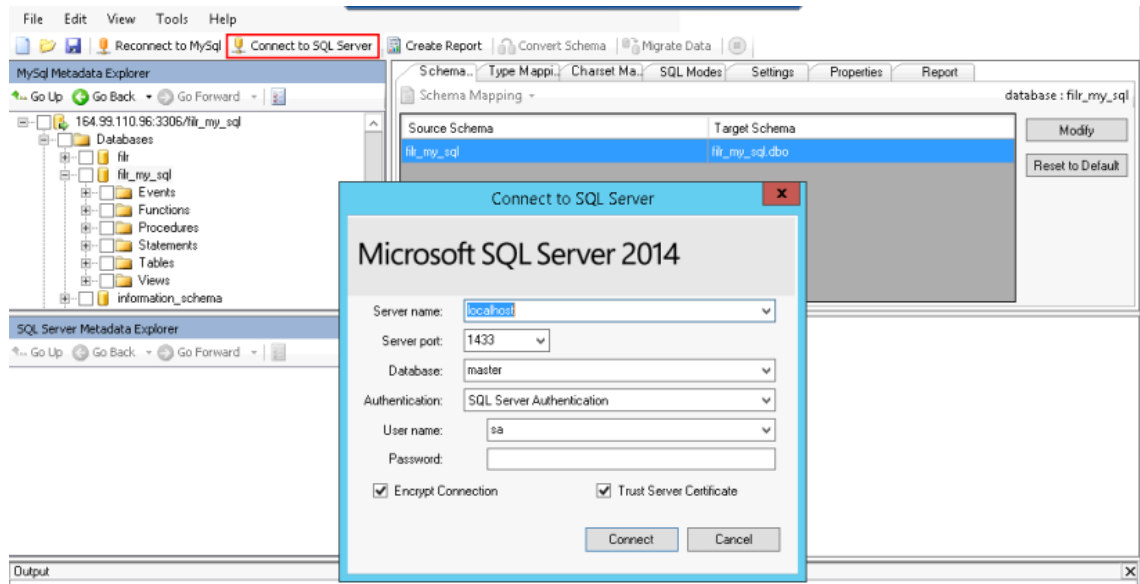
File Edit View Tools Help

Reconnect to MySql | Connect to SQL Server | Create Report | Convert Schema | Migrate Data

MySql Metadata Explorer

Go Up Go Back Go Forward

164.99.110.96:3306/filr_my_sql
Databases
filr
filr_my_sql
Events
Functions
Procedures
Statements
Tables
Views
information_schema

SQL Server Metadata Explorer

Go Up Go Back Go Forward

Schema.. | Type Mappi.. | Charset Ma.. | SQL Modes | Settings | Properties | Report

Schema Mapping

database : filr_my_sql

| Source Schema | Target Schema |
|---|---|
| filr_my_sql | filr_my_sql.dbo |

Modify

Reset to Default

Connect to SQL Server

Microsoft SQL Server 2014

Server name: localhost

Server port: 1433

Database: master

Authentication: SQL Server Authentication

User name: sa

Password:

Encrypt Connection

Trust Server Certificate

Connect

Cancel

Output